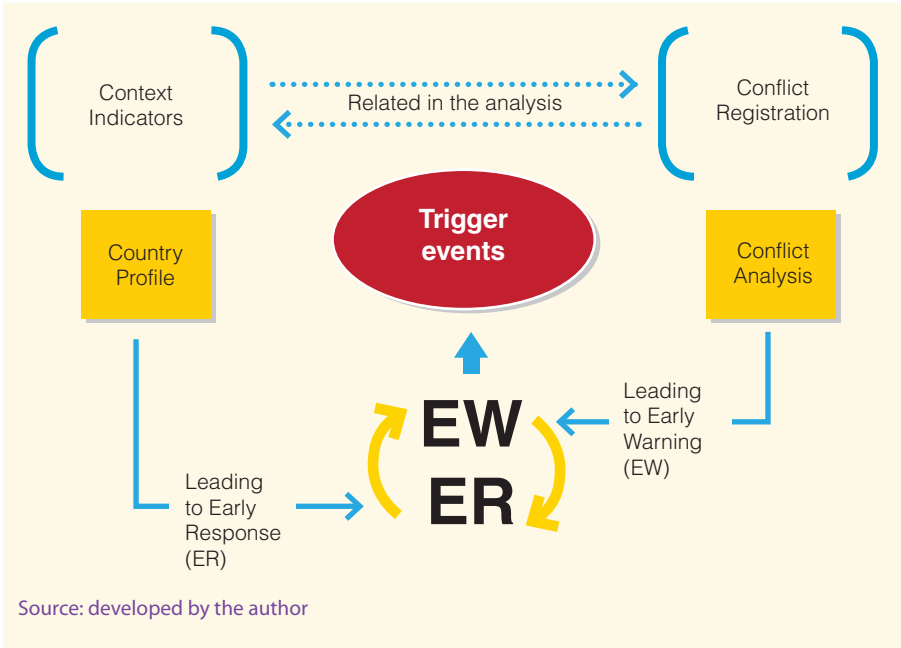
Context Indicators

Related in the analysis

Conflict Registration

Country Profile

Trigger events

Conflict Analysis

Leading to Early Warning (EW)

EW

ER

Leading to Early Response (ER)

Source: developed by the author